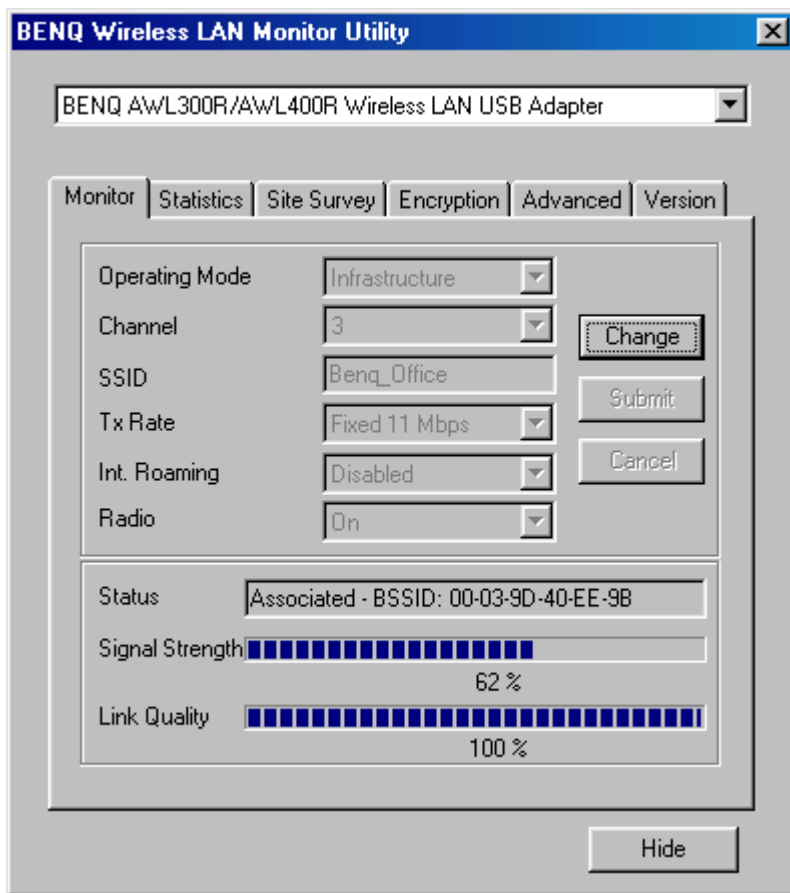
BENQ Wireless LAN Monitor Utility

BENQ AWL300R/AWL400R Wireless LAN USB Adapter

Monitor | Statistics | Site Survey | Encryption | Advanced | Version

Operating Mode: Infrastructure
Channel: 3
SSID: Benq_Office
Tx Rate: Fixed 11 Mbps
Int. Roaming: Disabled
Radio: On

Change
Submit
Cancel

Status: Associated - BSSID: 00-03-9D-40-EE-9B
Signal Strength
62 %
Link Quality
100 %

Hide